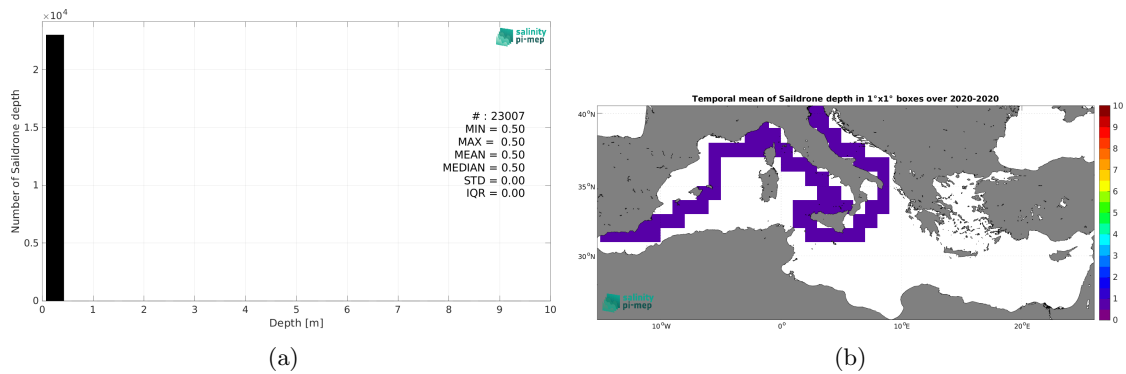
$\times 10^4$

salinity pi-mep

2

1.5

1

0.5

0

Number of Saildrone depth

# : 23007
MIN = 0.50
MAX = 0.50
MEAN = 0.50
MEDIAN = 0.50
STD = 0.00
IQR = 0.00

0 1 2 3 4 5 6 7 8 9 10

Depth [m]

(a)

Temporal mean of Saildrone depth in 1°x1° boxes over 2020-2020

40°N

35°N

30°N

10°W 0° 10°E 20°E

10
9
8
7
6
5
4
3
2
1
0

salinity pi-mep

(b)